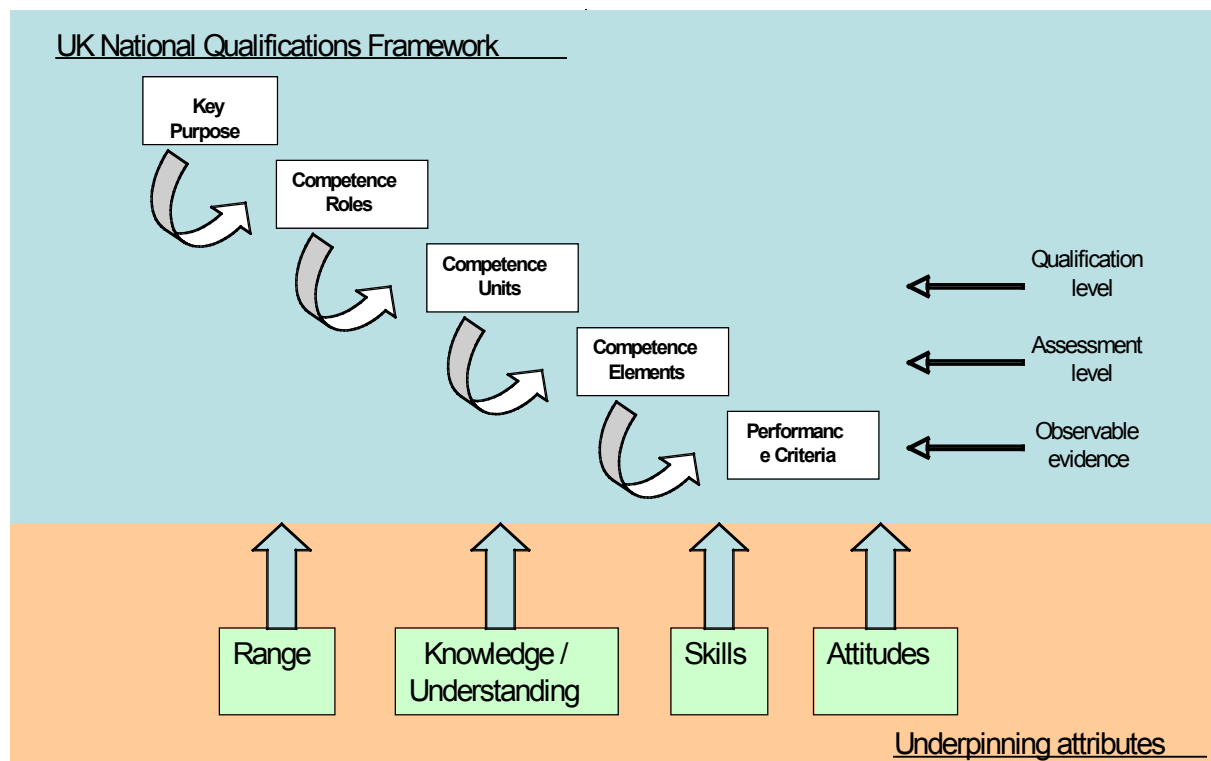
UK National Qualifications Framework

Key Purpose

Competence Roles

Competence Units

Competence Elements

Performanc e Criteria

Qualification level

Assessment level

Observable evidence

Range

Knowledge / Understanding

Skills

Attitudes

Underpinning attributes